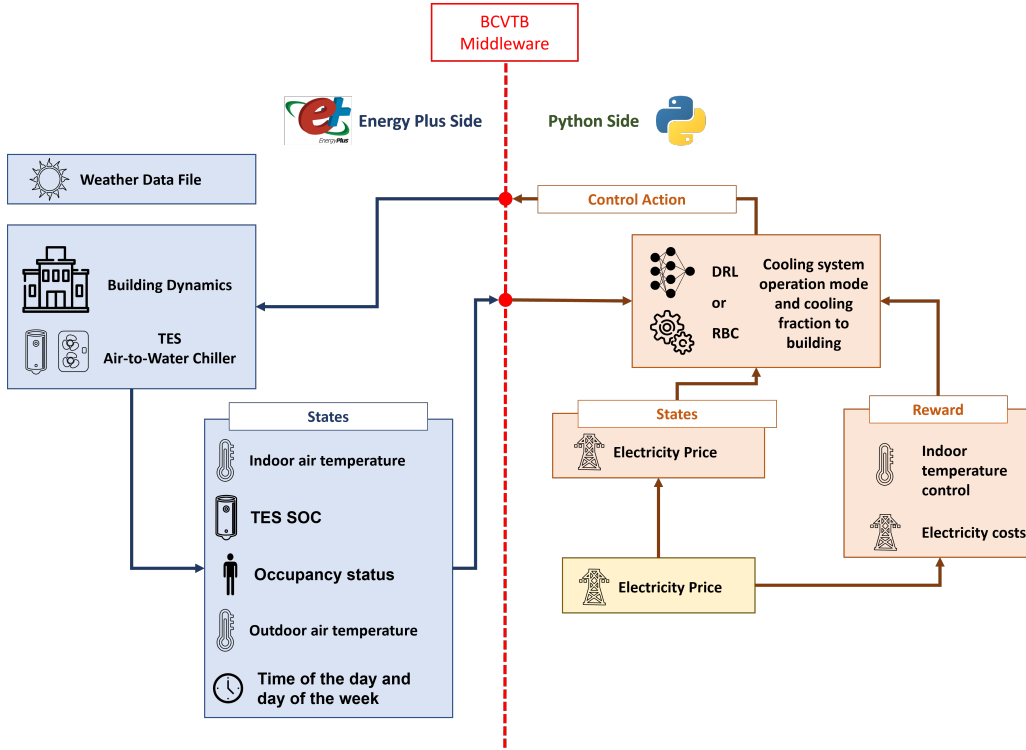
BCVTB Middleware

Energy Plus Side

EnergyPlus

Python Side

Weather Data File

Building Dynamics

TES Air-to-Water Chiller

States

Indoor air temperature

TES SOC

Occupancy status

Outdoor air temperature

Time of the day and day of the week

Control Action

DRL or RBC

Cooling system operation mode and cooling fraction to building

States

Electricity Price

Reward

Indoor temperature control

Electricity costs

Electricity Price